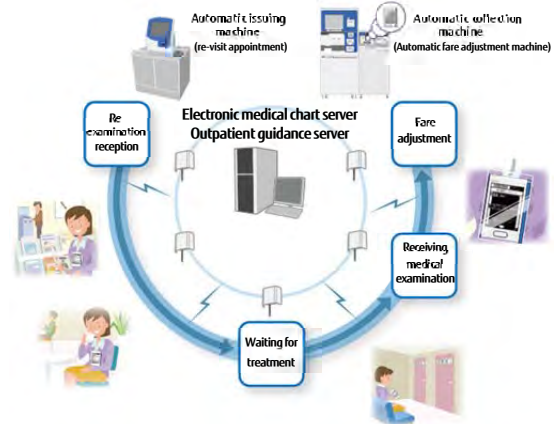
Automatic issuing machine
(re-visit appointment)

Automatic collection machine
(Automatic fare adjustment machine)

Electronic medical chart server
Outpatient guidance server

Re examination reception

Fare adjustment

Receiving medical examination

Waiting for treatment